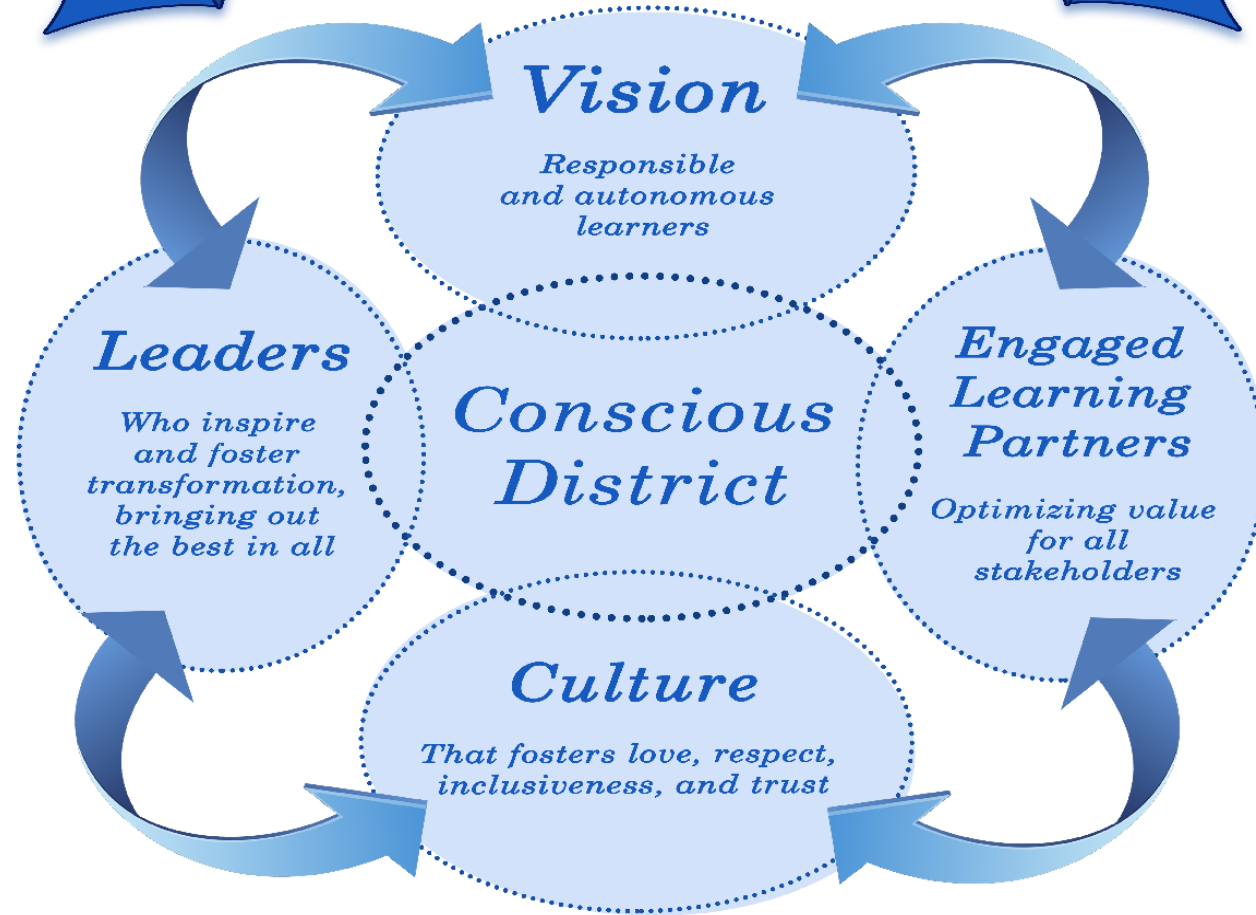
Vision

Responsible and autonomous learners

Leaders

Who inspire and foster transformation, bringing out the best in all

Conscious District

Engaged Learning Partners

Optimizing value for all stakeholders

Culture

That fosters love, respect, inclusiveness, and trust